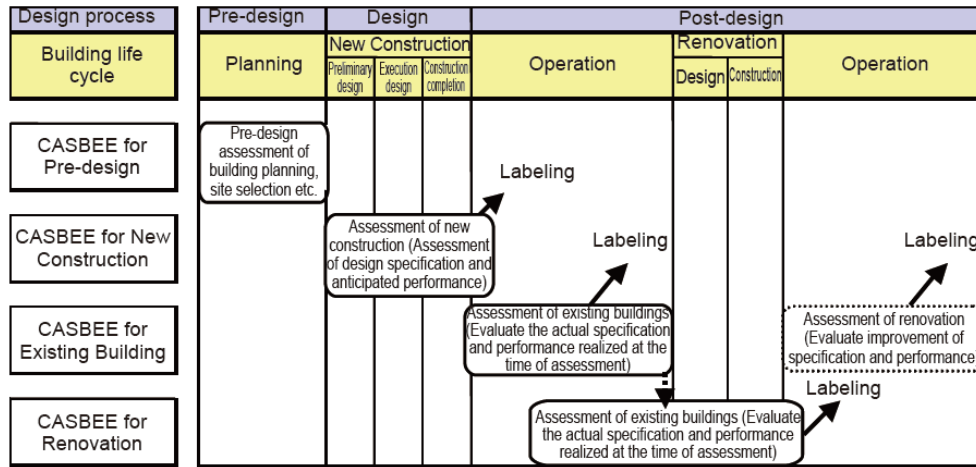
Design process | Pre-design | Design | Post-design

Building life cycle | Planning | New Construction: Preliminary design, Execution design, Construction completion | Operation | Renovation: Design, Construction | Operation

CASBEE for Pre-design

Pre-design assessment of building planning, site selection etc.

Labeling

CASBEE for New Construction

Assessment of new construction (Assessment of design specification and anticipated performance)

Labeling

Labeling

CASBEE for Existing Building

Assessment of existing buildings (Evaluate the actual specification and performance realized at the time of assessment)

Assessment of renovation (Evaluate improvement of specification and performance)

Labeling

CASBEE for Renovation

Assessment of existing buildings (Evaluate the actual specification and performance realized at the time of assessment)